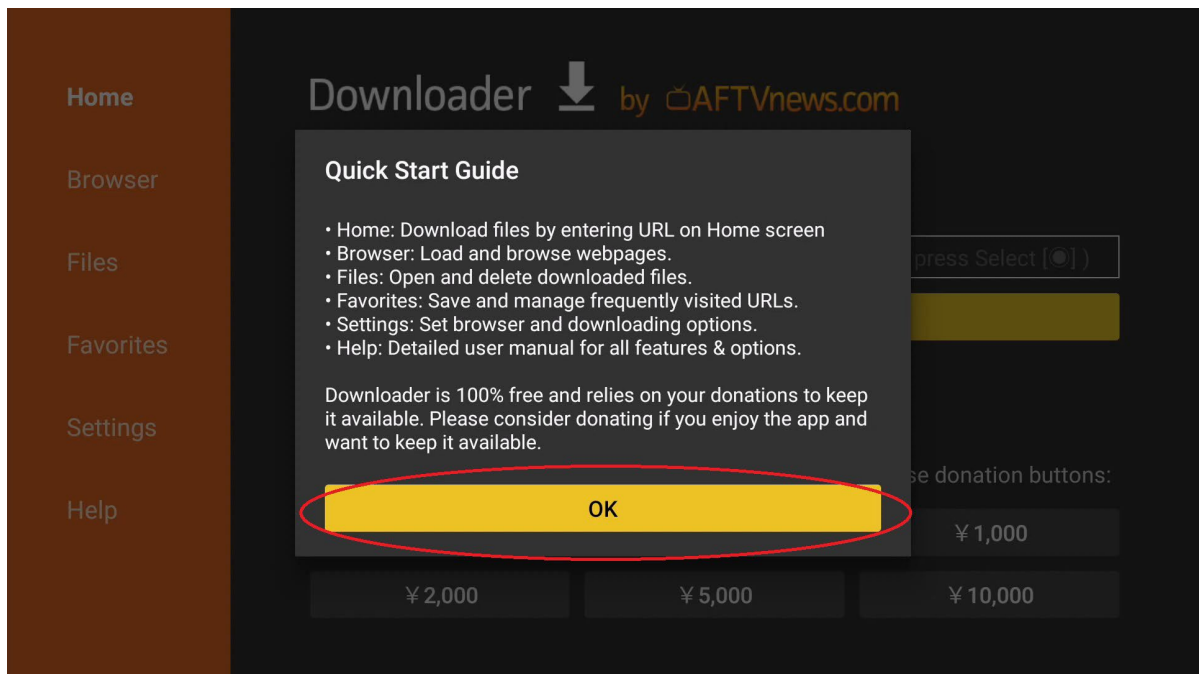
Home

Browser

Files

Favorites

Settings

Help

Downloader by AFTVnews.com

Quick Start Guide

• Home: Download files by entering URL on Home screen
• Browser: Load and browse webpages.
• Files: Open and delete downloaded files.
• Favorites: Save and manage frequently visited URLs.
• Settings: Set browser and downloading options.
• Help: Detailed user manual for all features & options.

Downloader is 100% free and relies on your donations to keep it available. Please consider donating if you enjoy the app and want to keep it available.

OK

press Select [◉] )

se donation buttons:

¥1,000

¥2,000

¥5,000

¥10,000